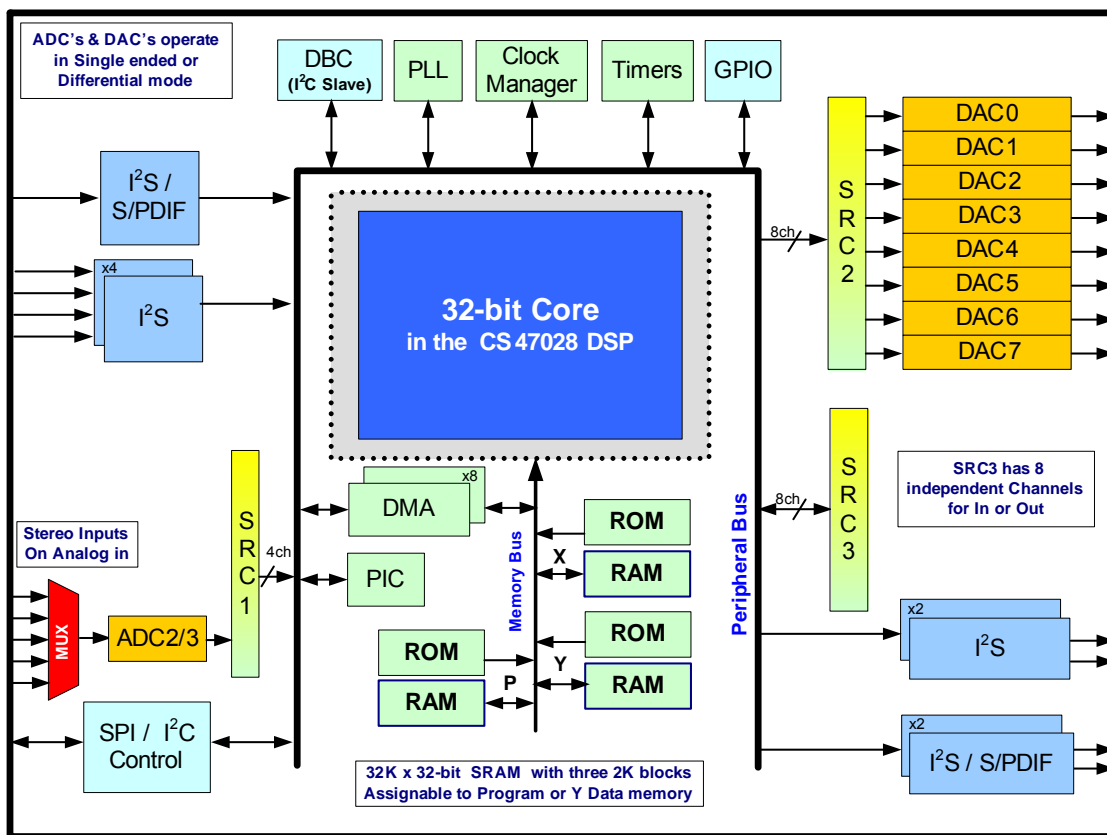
ADC's & DAC's operate in Single ended or Differential mode

DBC ($I^2C$ Slave)

PLL

Clock Manager

Timers

GPIO

$I^2S$ / S/PDIF

x4

$I^2S$

32-bit Core in the CS 47028 DSP

8ch

S R C 2

DAC0

DAC1

DAC2

DAC3

DAC4

DAC5

DAC6

DAC7

x8

DMA

8ch

S R C 3

SRC3 has 8 independent Channels for In or Out

Stereo Inputs On Analog in

S R C 1

4ch

PIC

Memory Bus

ROM

X

RAM

ROM

Y

RAM

Peripheral Bus

MUX

ADC2/3

ROM

RAM

P

x2

$I^2S$

SPI / $I^2C$ Control

x2

$I^2S$ / S/PDIF

32K x 32-bit SRAM with three 2K blocks Assignable to Program or Y Data memory